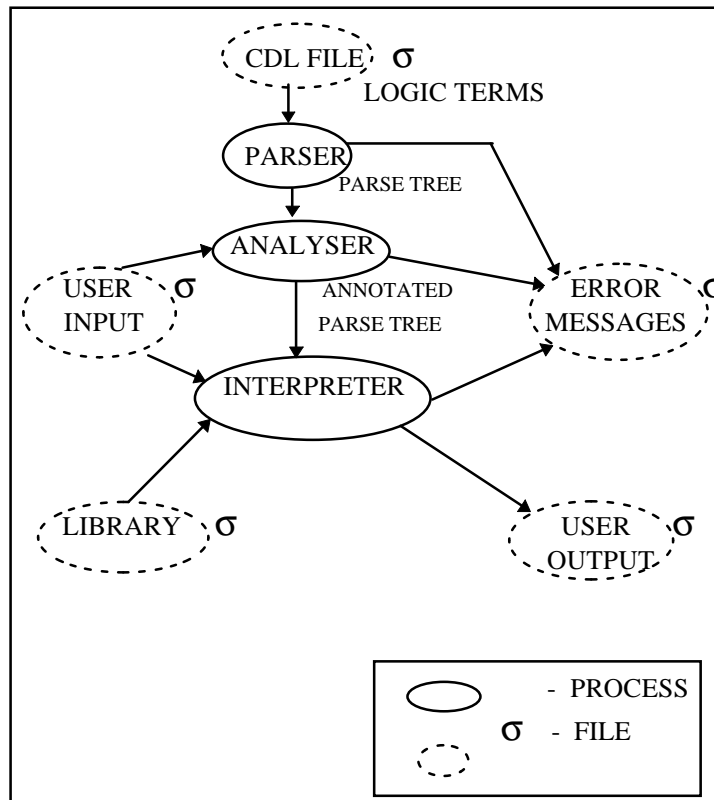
CDL FILE $\sigma$

LOGIC TERMS

PARSER

PARSE TREE

ANALYSER

USER INPUT $\sigma$

ANNOTATED PARSE TREE

ERROR MESSAGES $\sigma$

INTERPRETER

LIBRARY $\sigma$

USER OUTPUT $\sigma$

- PROCESS

$\sigma$ - FILE